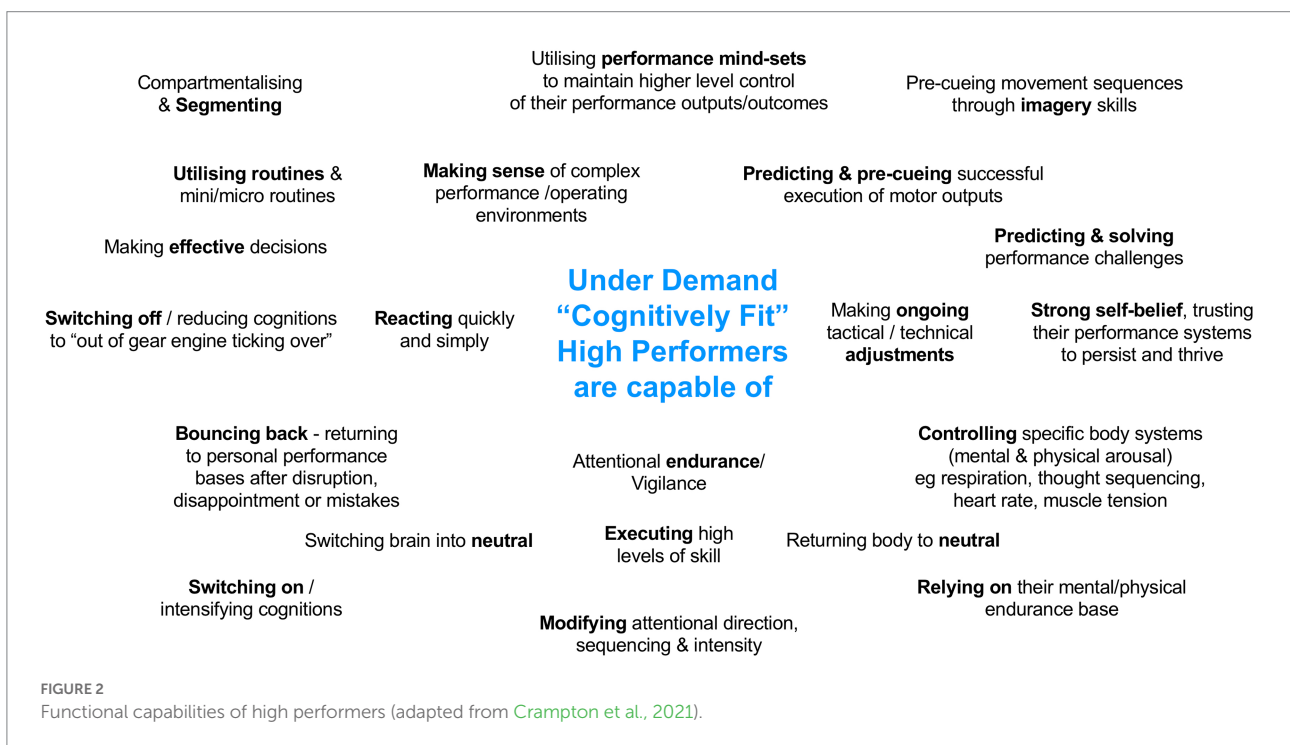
Utilising **performance mind-sets** to maintain higher level control of their performance outputs/outcomes

Compartmentalising & **Segmenting**

Pre-cueing movement sequences through **imagery** skills

**Utilising routines** & mini/micro routines

**Making sense** of complex performance /operating environments

**Predicting & pre-cueing** successful execution of motor outputs

Making **effective** decisions

**Predicting & solving** performance challenges

**Switching off** / reducing cognitions to "out of gear engine ticking over"

**Reacting** quickly and simply

Under Demand "Cognitively Fit" High Performers are capable of

Making **ongoing** tactical / technical **adjustments**

**Strong self-belief**, trusting their performance systems to persist and thrive

**Bouncing back** - returning to personal performance bases after disruption, disappointment or mistakes

Attentional **endurance**/ Vigilance

**Controlling** specific body systems (mental & physical arousal) eg respiration, thought sequencing, heart rate, muscle tension

Switching brain into **neutral**

**Executing** high levels of skill

Returning body to **neutral**

**Switching on** / intensifying cognitions

**Relying on** their mental/physical endurance base

**Modifying** attentional direction, sequencing & intensity

FIGURE 2
Functional capabilities of high performers (adapted from Crampton et al., 2021).